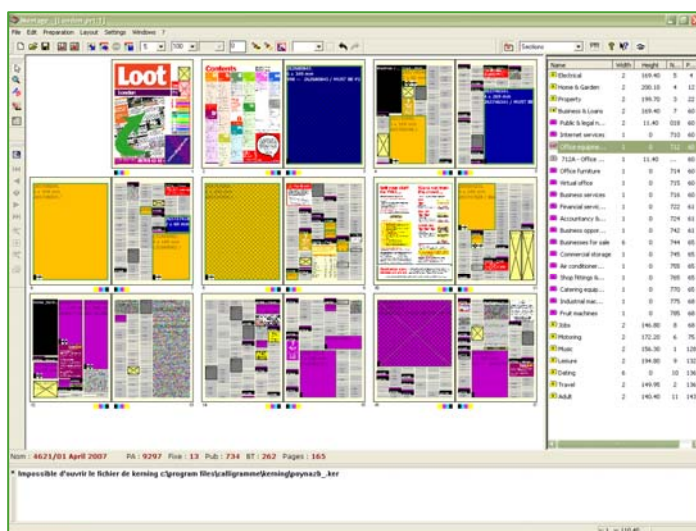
Montage - [London.prt:1]

File Edit Preparation Layout Settings Windows ?

Sections

Loot

Contents

| Name | Width | Height | N... | P... |
|---|---|---|---|---|
| Electrical | 2 | 169.40 | 5 | 4 |
| Home & Garden | 2 | 200.10 | 4 | 12 |
| Property | 2 | 199.70 | 3 | 22 |
| Business & Loans | 2 | 169.40 | 7 | 40 |
| Public & legal n... | 2 | 11.40 | 018 | 60 |
| Internet services | 1 | 0 | 710 | 60 |
| Office equipme... | 1 | 0 | 712 | 60 |
| 712A - Office ... | 1 | 11.40 | ... | 60 |
| Office Furniture | 1 | 0 | 714 | 60 |
| Virtual office | 1 | 0 | 715 | 60 |
| Business services | 1 | 0 | 716 | 60 |
| Financial servic... | 1 | 0 | 722 | 61 |
| Accountancy &... | 1 | 0 | 724 | 61 |
| Business oppor... | 1 | 0 | 742 | 61 |
| Businesses for sale | 6 | 0 | 744 | 65 |
| Commercial storage | 1 | 0 | 745 | 65 |
| Air conditioner... | 1 | 0 | 755 | 65 |
| Shop fittings &... | 1 | 0 | 760 | 65 |
| Catering equip... | 1 | 0 | 770 | 65 |
| Industrial mac... | 1 | 0 | 775 | 68 |
| Fruit machines | 1 | 0 | 785 | 68 |
| Jobs | 2 | 146.80 | 8 | 68 |
| Motoring | 2 | 172.20 | 6 | 75 |
| Music | 2 | 156.30 | 1 | 128 |
| Leisure | 2 | 194.80 | 9 | 132 |
| Dating | 6 | 0 | 10 | 136 |
| Travel | 2 | 149.90 | 2 | 136 |
| Adult | 2 | 140.40 | 11 | 143 |

Nom : 4621/01 April 2007 PA : 9297 Fixe : 13 Pub : 734 BT : 262 Pages : 165

* Impossible d'ouvrir le fichier de kerning c:\program files\calligramme\kerning\poynazb_.ker